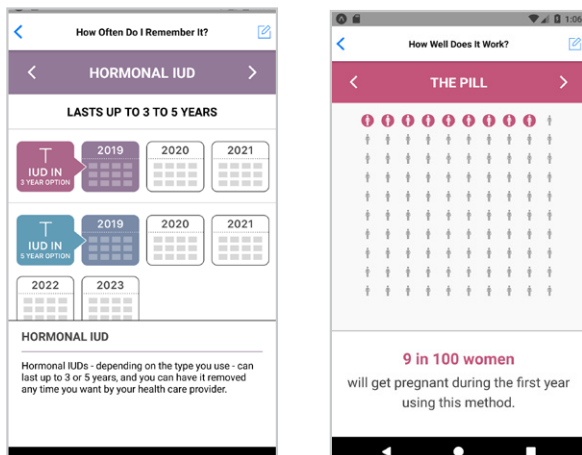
How Often Do I Remember It?

HORMONAL IUD

LASTS UP TO 3 TO 5 YEARS

IUD IN
3 YEAR OPTION

2019

2020

2021

IUD IN
5 YEAR OPTION

2019

2020

2021

2022

2023

HORMONAL IUD

Hormonal IUDs - depending on the type you use - can last up to 3 or 5 years, and you can have it removed any time you want by your health care provider.

1:06

How Well Does It Work?

THE PILL

9 in 100 women

will get pregnant during the first year using this method.